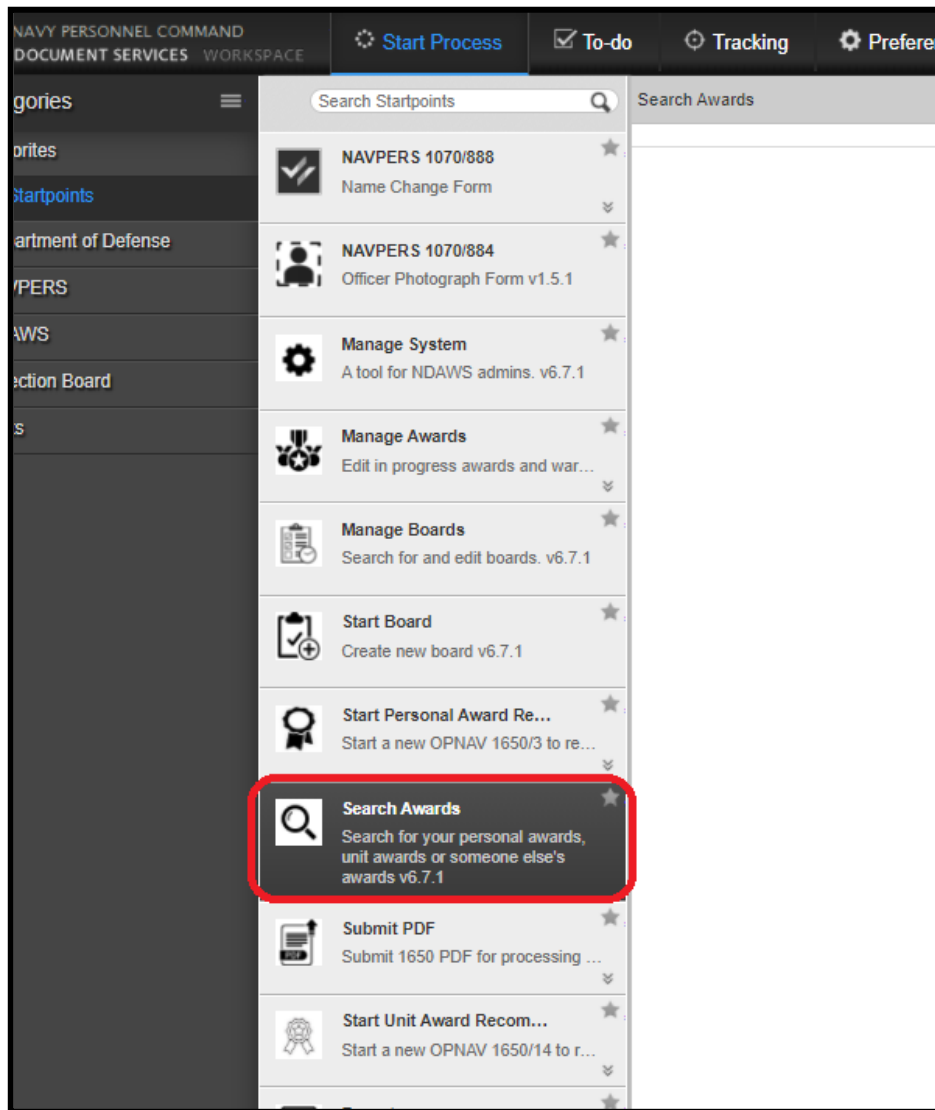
NAVY PERSONNEL COMMAND
DOCUMENT SERVICES WORKSPACE

Start Process
To-do
Tracking
Prefere

gories
orites
Startpoints
artment of Defense
/PERS
AWS
ection Board
s

Search Startpoints

NAVPERS 1070/888
Name Change Form

NAVPERS 1070/884
Officer Photograph Form v1.5.1

Manage System
A tool for NDAWS admins. v6.7.1

Manage Awards
Edit in progress awards and war...

Manage Boards
Search for and edit boards. v6.7.1

Start Board
Create new board v6.7.1

Start Personal Award Re...
Start a new OPNAV 1650/3 to re...

Search Awards
Search for your personal awards, unit awards or someone else's awards v6.7.1

Submit PDF
Submit 1650 PDF for processing ...

Start Unit Award Recom...
Start a new OPNAV 1650/14 to r...

Search Awards